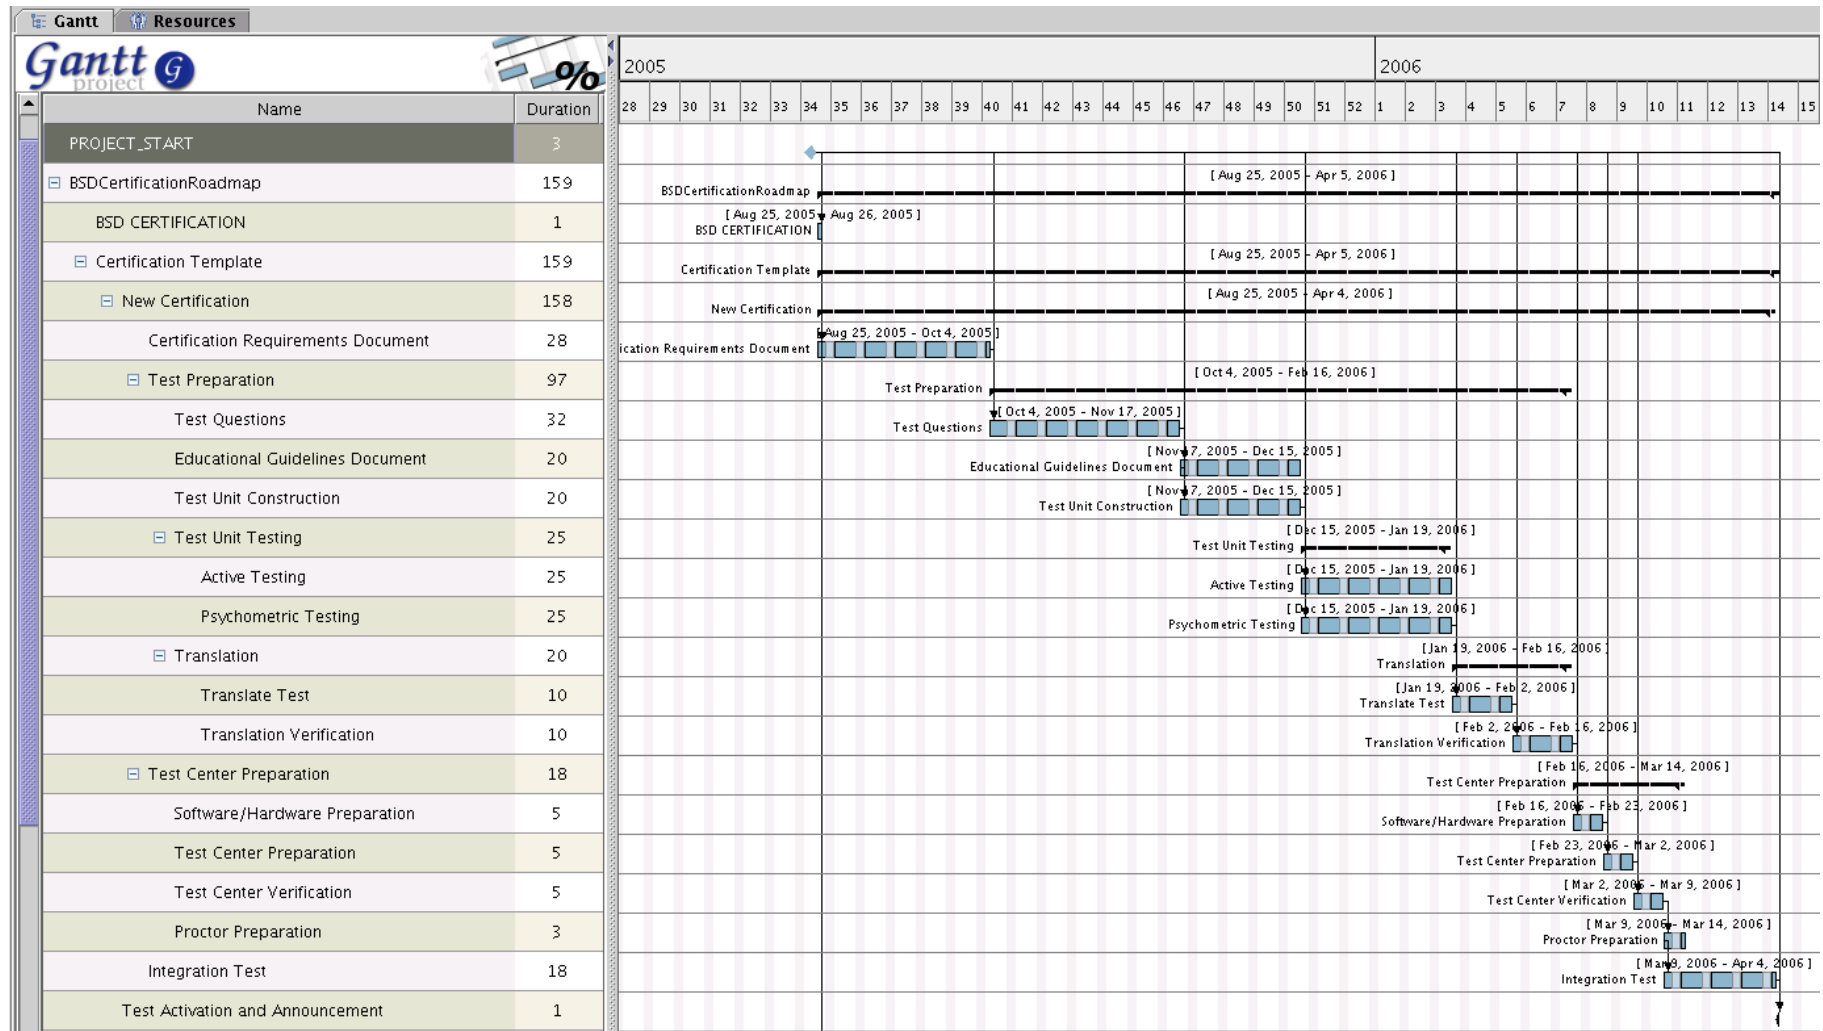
Gantt | Resources

Gantt project

%

| Name | Duration |
|---|---|
| PROJECT_START | 3 |
| BSDCertificationRoadmap | 159 |
| BSD CERTIFICATION | 1 |
| Certification Template | 159 |
| New Certification | 158 |
| Certification Requirements Document | 28 |
| Test Preparation | 97 |
| Test Questions | 32 |
| Educational Guidelines Document | 20 |
| Test Unit Construction | 20 |
| Test Unit Testing | 25 |
| Active Testing | 25 |
| Psychometric Testing | 25 |
| Translation | 20 |
| Translate Test | 10 |
| Translation Verification | 10 |
| Test Center Preparation | 18 |
| Software/Hardware Preparation | 5 |
| Test Center Preparation | 5 |
| Test Center Verification | 5 |
| Proctor Preparation | 3 |
| Integration Test | 18 |
| Test Activation and Announcement | 1 |

2005 2006

28 29 30 31 32 33 34 35 36 37 38 39 40 41 42 43 44 45 46 47 48 49 50 51 52 1 2 3 4 5 6 7 8 9 10 11 12 13 14 15

BSDCertificationRoadmap [ Aug 25, 2005 - Apr 5, 2006 ]
BSD CERTIFICATION [ Aug 25, 2005 - Aug 26, 2005 ]
Certification Template [ Aug 25, 2005 - Apr 5, 2006 ]
New Certification [ Aug 25, 2005 - Apr 4, 2006 ]
ication Requirements Document [ Aug 25, 2005 - Oct 4, 2005 ]
Test Preparation [ Oct 4, 2005 - Feb 16, 2006 ]
Test Questions [ Oct 4, 2005 - Nov 17, 2005 ]
Educational Guidelines Document [ Nov 17, 2005 - Dec 15, 2005 ]
Test Unit Construction [ Nov 17, 2005 - Dec 15, 2005 ]
Test Unit Testing [ Dec 15, 2005 - Jan 19, 2006 ]
Active Testing [ Dec 15, 2005 - Jan 19, 2006 ]
Psychometric Testing [ Dec 15, 2005 - Jan 19, 2006 ]
Translation [ Jan 19, 2006 - Feb 16, 2006 ]
Translate Test [ Jan 19, 2006 - Feb 2, 2006 ]
Translation Verification [ Feb 2, 2006 - Feb 16, 2006 ]
Test Center Preparation [ Feb 16, 2006 - Mar 14, 2006 ]
Software/Hardware Preparation [ Feb 16, 2006 - Feb 23, 2006 ]
Test Center Preparation [ Feb 23, 2006 - Mar 2, 2006 ]
Test Center Verification [ Mar 2, 2006 - Mar 9, 2006 ]
Proctor Preparation [ Mar 9, 2006 - Mar 14, 2006 ]
Integration Test [ Mar 9, 2006 - Apr 4, 2006 ]